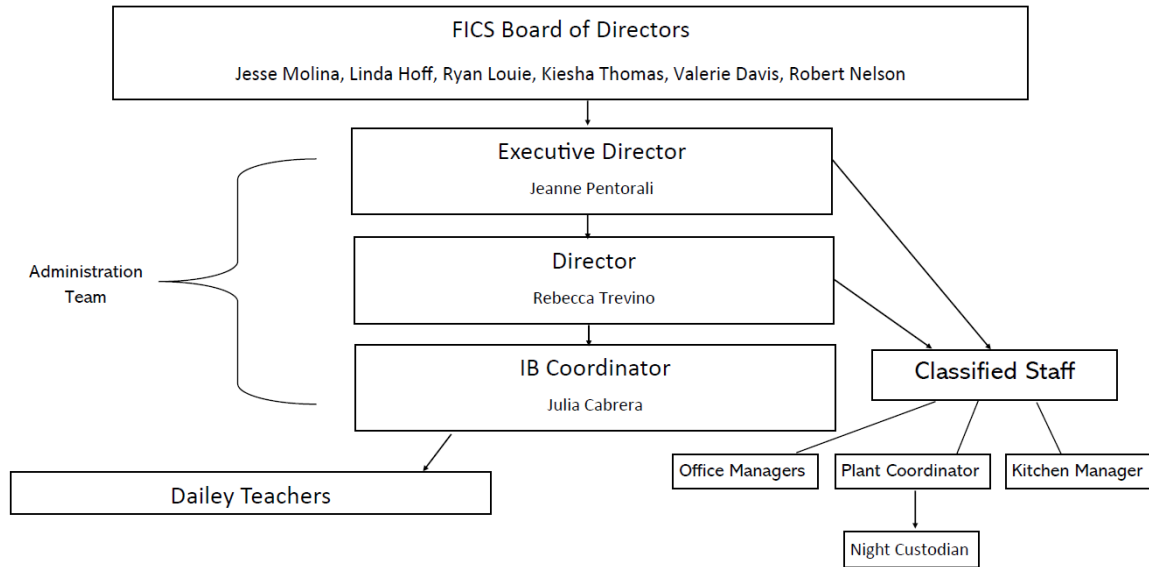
FICS Board of Directors

Jesse Molina, Linda Hoff, Ryan Louie, Kiesha Thomas, Valerie Davis, Robert Nelson

Executive Director

Jeanne Pentorali

Administration Team

Director

Rebecca Trevino

IB Coordinator

Julia Cabrera

Classified Staff

Dailey Teachers

Office Managers

Plant Coordinator

Kitchen Manager

Night Custodian